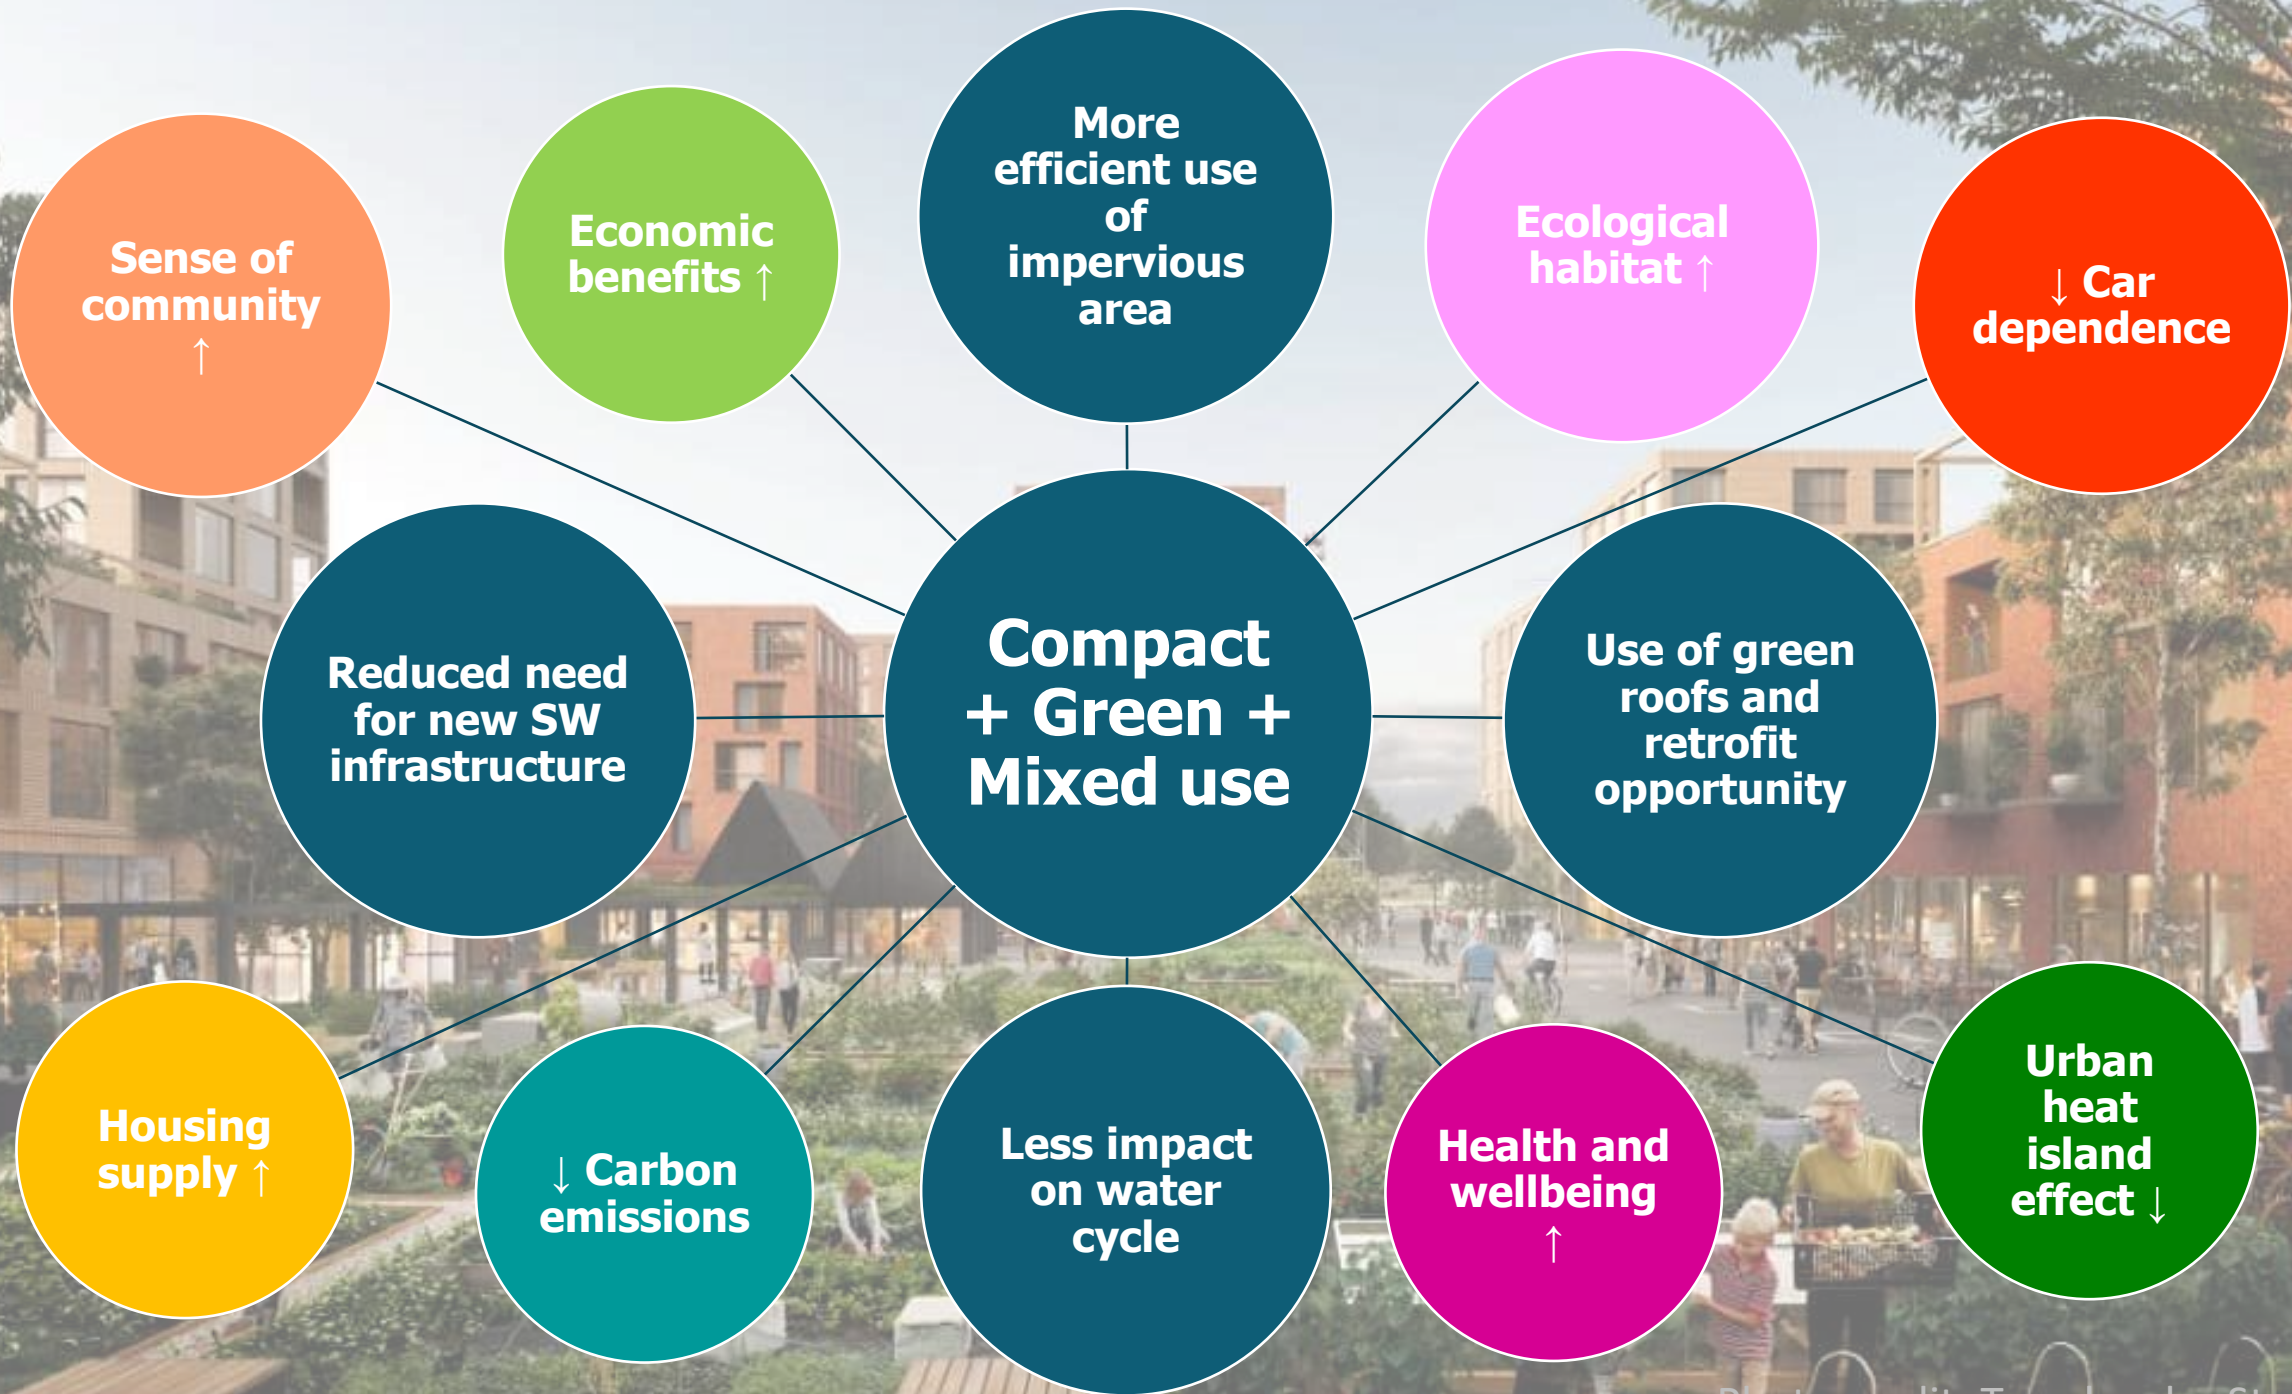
Sense of community ↑

Economic benefits ↑

More efficient use of impervious area

Ecological habitat ↑

↓ Car dependence

Reduced need for new SW infrastructure

Compact + Green + Mixed use

Use of green roofs and retrofit opportunity

Housing supply ↑

↓ Carbon emissions

Less impact on water cycle

Health and wellbeing ↑

Urban heat island effect ↓